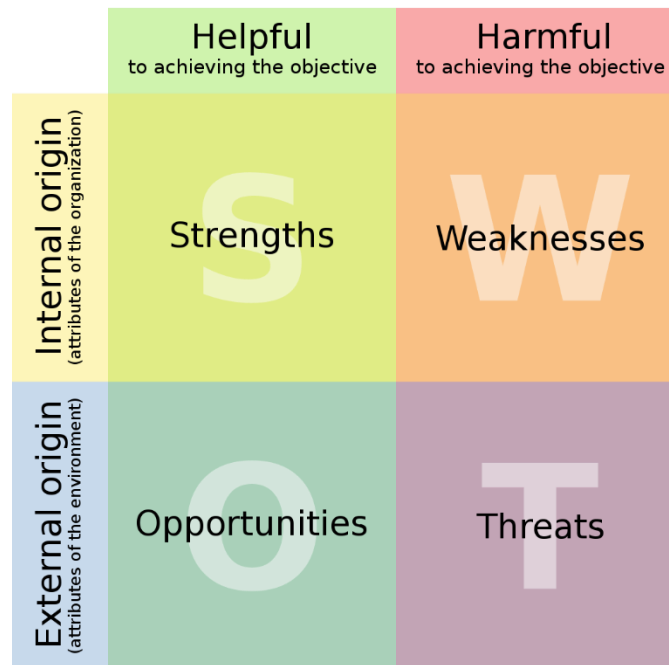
| | Helpful to achieving the objective | Harmful to achieving the objective |
|---|---|---|
| Internal origin (attributes of the organization) | S Strengths | W Weaknesses |
| External origin (attributes of the environment) | O Opportunities | T Threats |